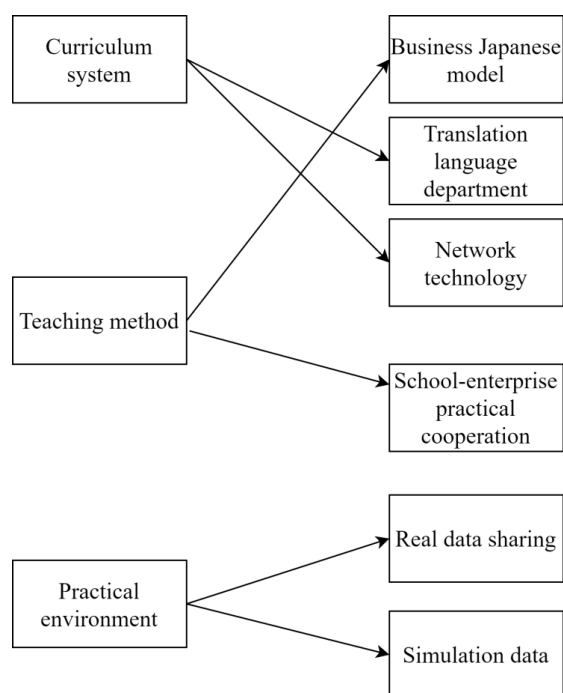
Curriculum system

Business Japanese model

Translation language department

Network technology

Teaching method

School-enterprise practical cooperation

Practical environment

Real data sharing

Simulation data